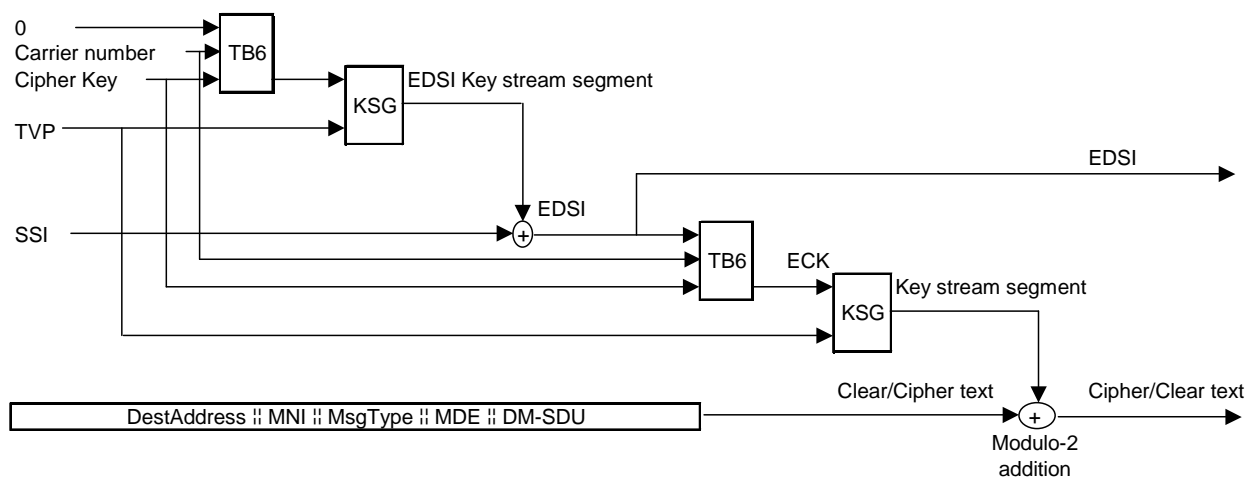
0
Carrier number
Cipher Key
TVP
SSI

TB6
KSG
EDSI Key stream segment
EDSI
EDSI
TB6
ECK
KSG
Key stream segment

DestAddress ¦¦ MNI ¦¦ MsgType ¦¦ MDE ¦¦ DM-SDU
Clear/Cipher text
Cipher/Clear text
Modulo-2 addition